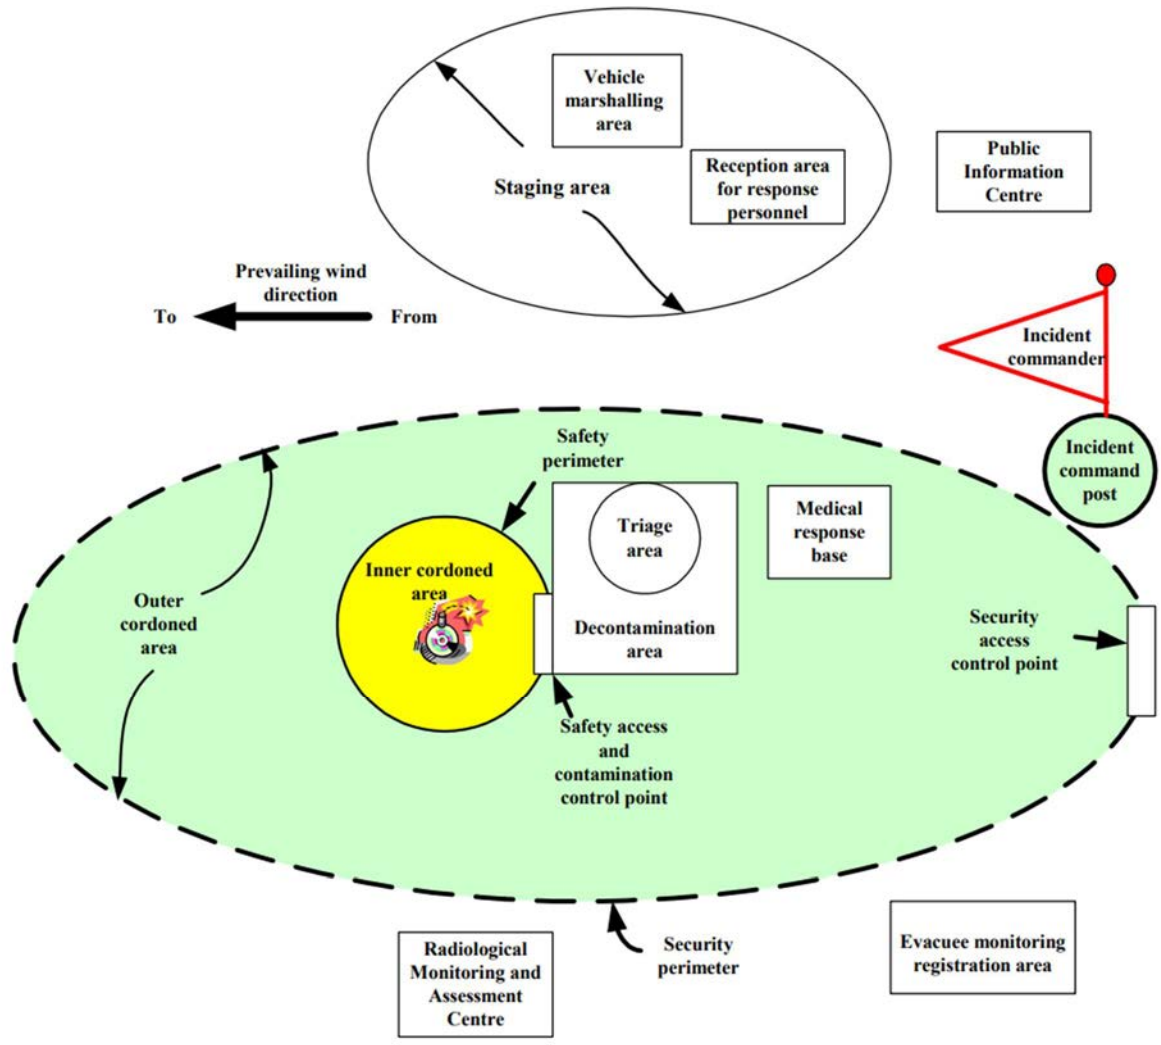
Vehicle marshalling area

Staging area

Reception area for response personnel

Public Information Centre

Prevailing wind direction

To

From

Incident commander

Incident command post

Safety perimeter

Triage area

Medical response base

Outer cordoned area

Inner cordoned area

Decontamination area

Security access control point

Safety access and contamination control point

Radiological Monitoring and Assessment Centre

Security perimeter

Evacuee monitoring registration area